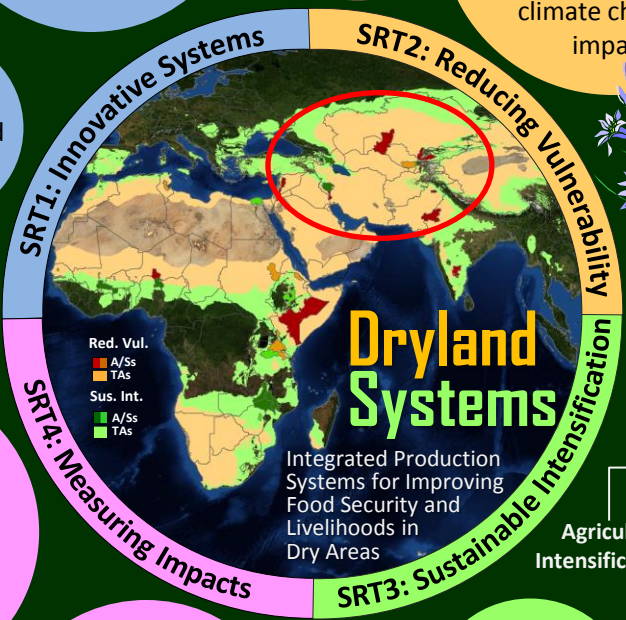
climate ch
impa

SRT1: Innovative Systems

SRT2: Reducing Vulnerability

SRT3: Sustainable Intensification

SRT4: Measuring Impacts

Red. Vul.
A/Ss
TAs
Sus. Int.
A/Ss
TAs

Dryland Systems

Integrated Production Systems for Improving Food Security and Livelihoods in Dry Areas

Agricu
Intensific